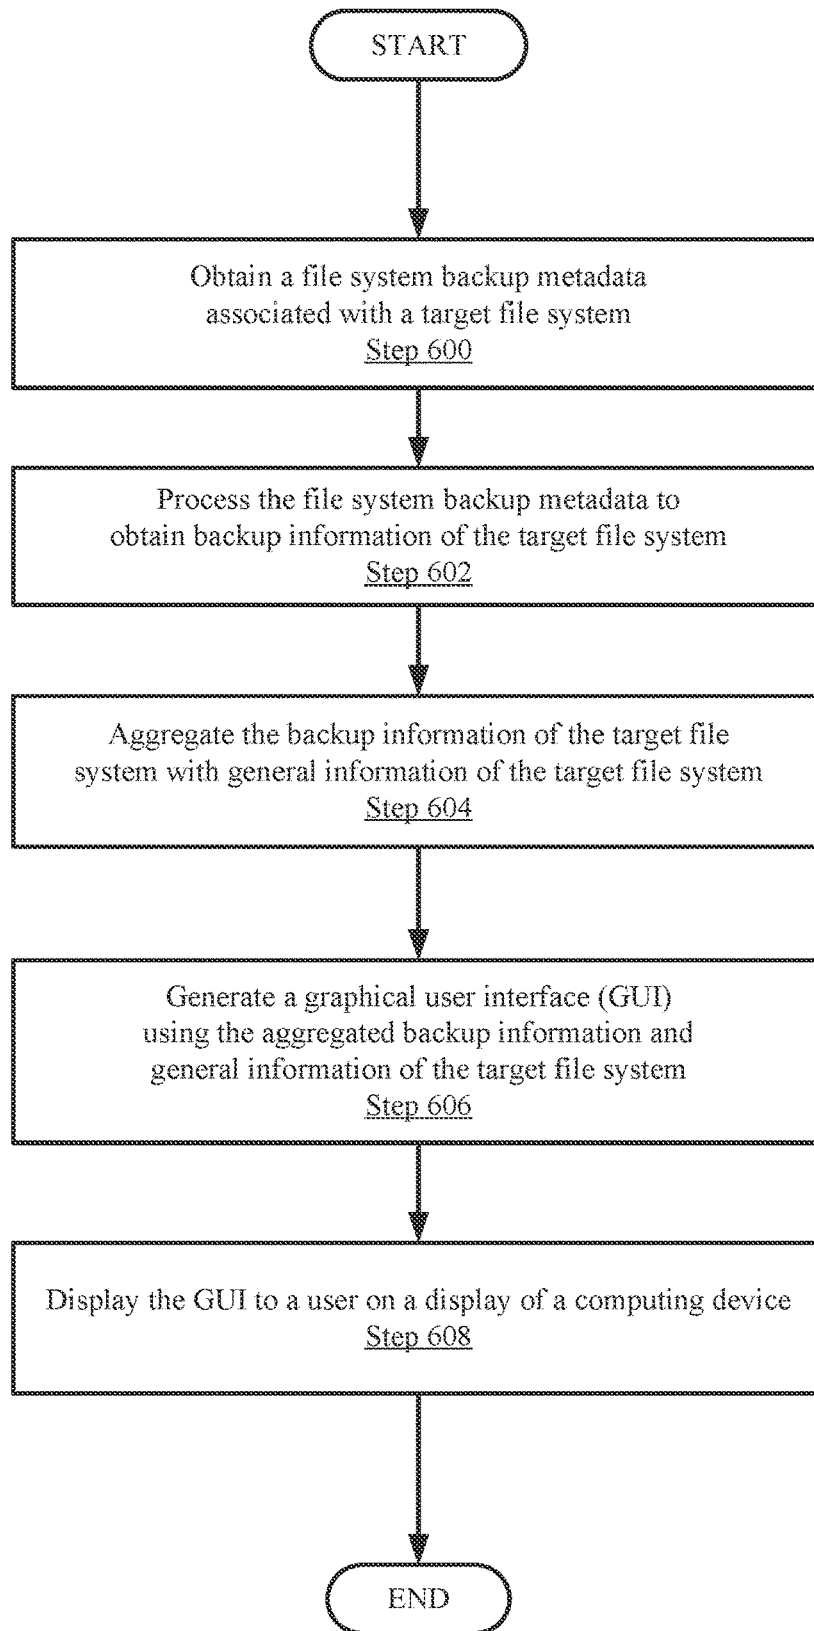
START

Obtain a file system backup metadata associated with a target file system
Step 600

Process the file system backup metadata to obtain backup information of the target file system
Step 602

Aggregate the backup information of the target file system with general information of the target file system
Step 604

Generate a graphical user interface (GUI) using the aggregated backup information and general information of the target file system
Step 606

Display the GUI to a user on a display of a computing device
Step 608

END